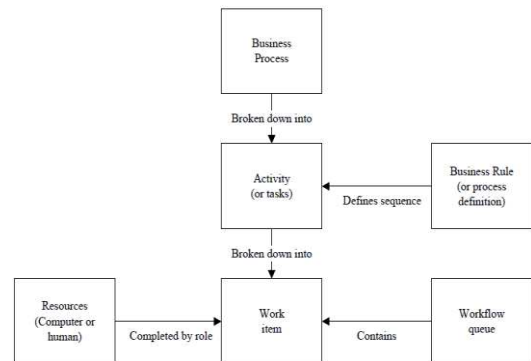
Business Process

Broken down into

Activity (or tasks)

Defines sequence

Business Rule (or process definition)

Broken down into

Resources (Computer or human)

Completed by role

Work item

Contains

Workflow queue